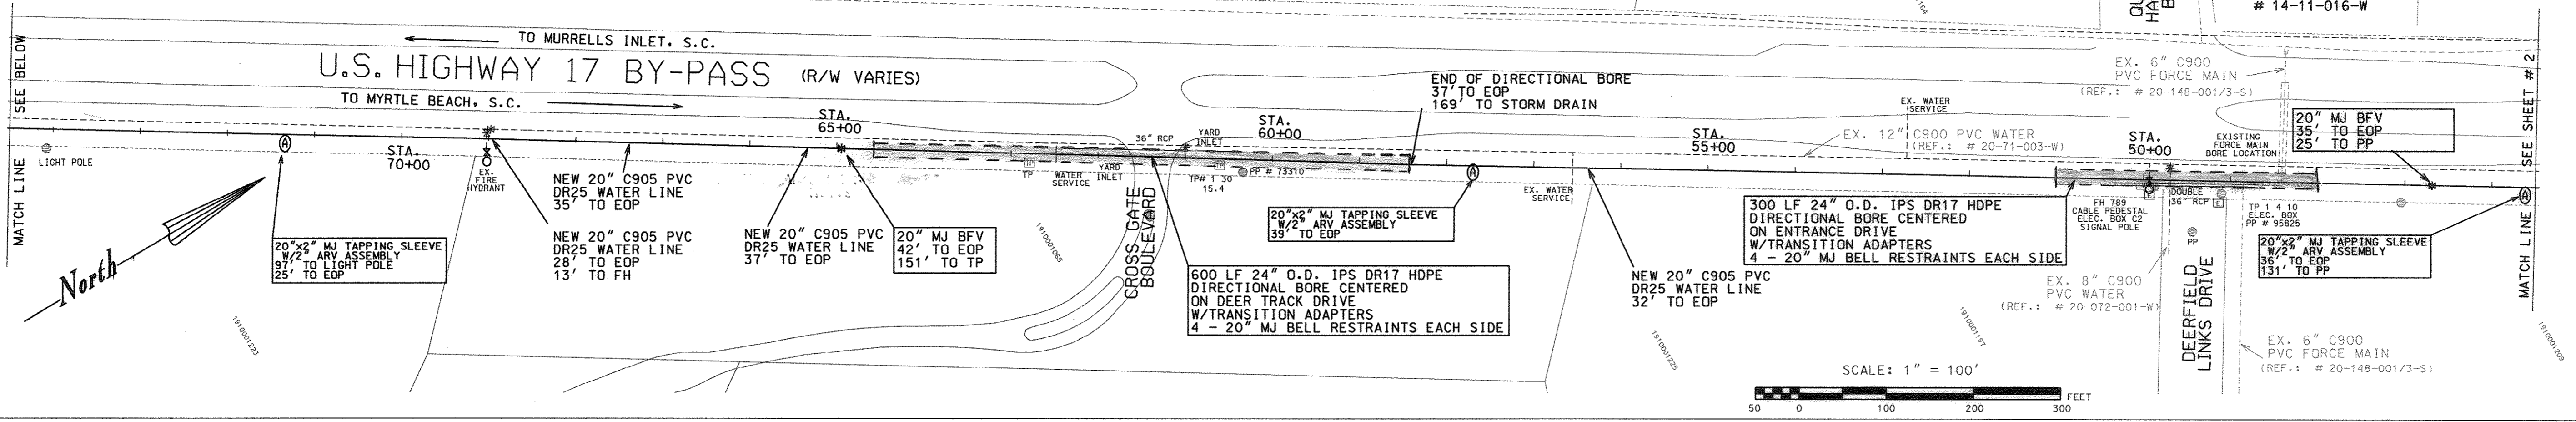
# 14-11-016-W

MATCH LINE SEE BELOW

TO MURRELLS INLET, S.C.

U.S. HIGHWAY 17 BY-PASS (R/W VARIES)

TO MYRTLE BEACH, S.C.

END OF DIRECTIONAL BORE
37' TO EOP
169' TO STORM DRAIN

EX. 6" C900
PVC FORCE MAIN
(REF.: # 20-148-001/3-S)

MATCH LINE SEE SHEET # 2

20" MJ BFV
35' TO EOP
25' TO PP

EX. WATER SERVICE

STA. 65+00

STA. 60+00

STA. 55+00

STA. 50+00

STA. 70+00

36" RCP

YARD INLET

EX. 12" C900 PVC WATER
(REF.: # 20-71-003-W)

EXISTING FORCE MAIN BORE LOCATION

LIGHT POLE

EX. FIRE HYDRANT

TP

WATER SERVICE

YARD INLET

TP# 1 30
15.4

PP # 13310

EX. WATER SERVICE

DOUBLE 36" RCP

FH 789

CABLE PEDESTAL
ELEC. BOX C2
SIGNAL POLE

TP 1 4 10
ELEC. BOX
PP # 95825

PP

North

20"x2" MJ TAPPING SLEEVE
W/2" ARV ASSEMBLY
97' TO LIGHT POLE
25' TO EOP

NEW 20" C905 PVC
DR25 WATER LINE
35' TO EOP

NEW 20" C905 PVC
DR25 WATER LINE
28' TO EOP
13' TO FH

NEW 20" C905 PVC
DR25 WATER LINE
37' TO EOP

20" MJ BFV
42' TO EOP
151' TO TP

CROSS GATE BOULEVARD

20"x2" MJ TAPPING SLEEVE
W/2" ARV ASSEMBLY
39' TO EOP

600 LF 24" O.D. IPS DR17 HDPE
DIRECTIONAL BORE CENTERED
ON DEER TRACK DRIVE
W/TRANSITION ADAPTERS
4 - 20" MJ BELL RESTRAINTS EACH SIDE

NEW 20" C905 PVC
DR25 WATER LINE
32' TO EOP

300 LF 24" O.D. IPS DR17 HDPE
DIRECTIONAL BORE CENTERED
ON ENTRANCE DRIVE
W/TRANSITION ADAPTERS
4 - 20" MJ BELL RESTRAINTS EACH SIDE

EX. 8" C900
PVC WATER
(REF.: # 20 072-001-W)

DEERFIELD LINKS DRIVE

20"x2" MJ TAPPING SLEEVE
W/2" ARV ASSEMBLY
36' TO EOP
131' TO PP

EX. 6" C900
PVC FORCE MAIN
(REF.: # 20-148-001/3-S)

1910001223

1910001065

1910001225

1910001197

1910001209

SCALE: 1" = 100'

50 0 100 200 300 FEET